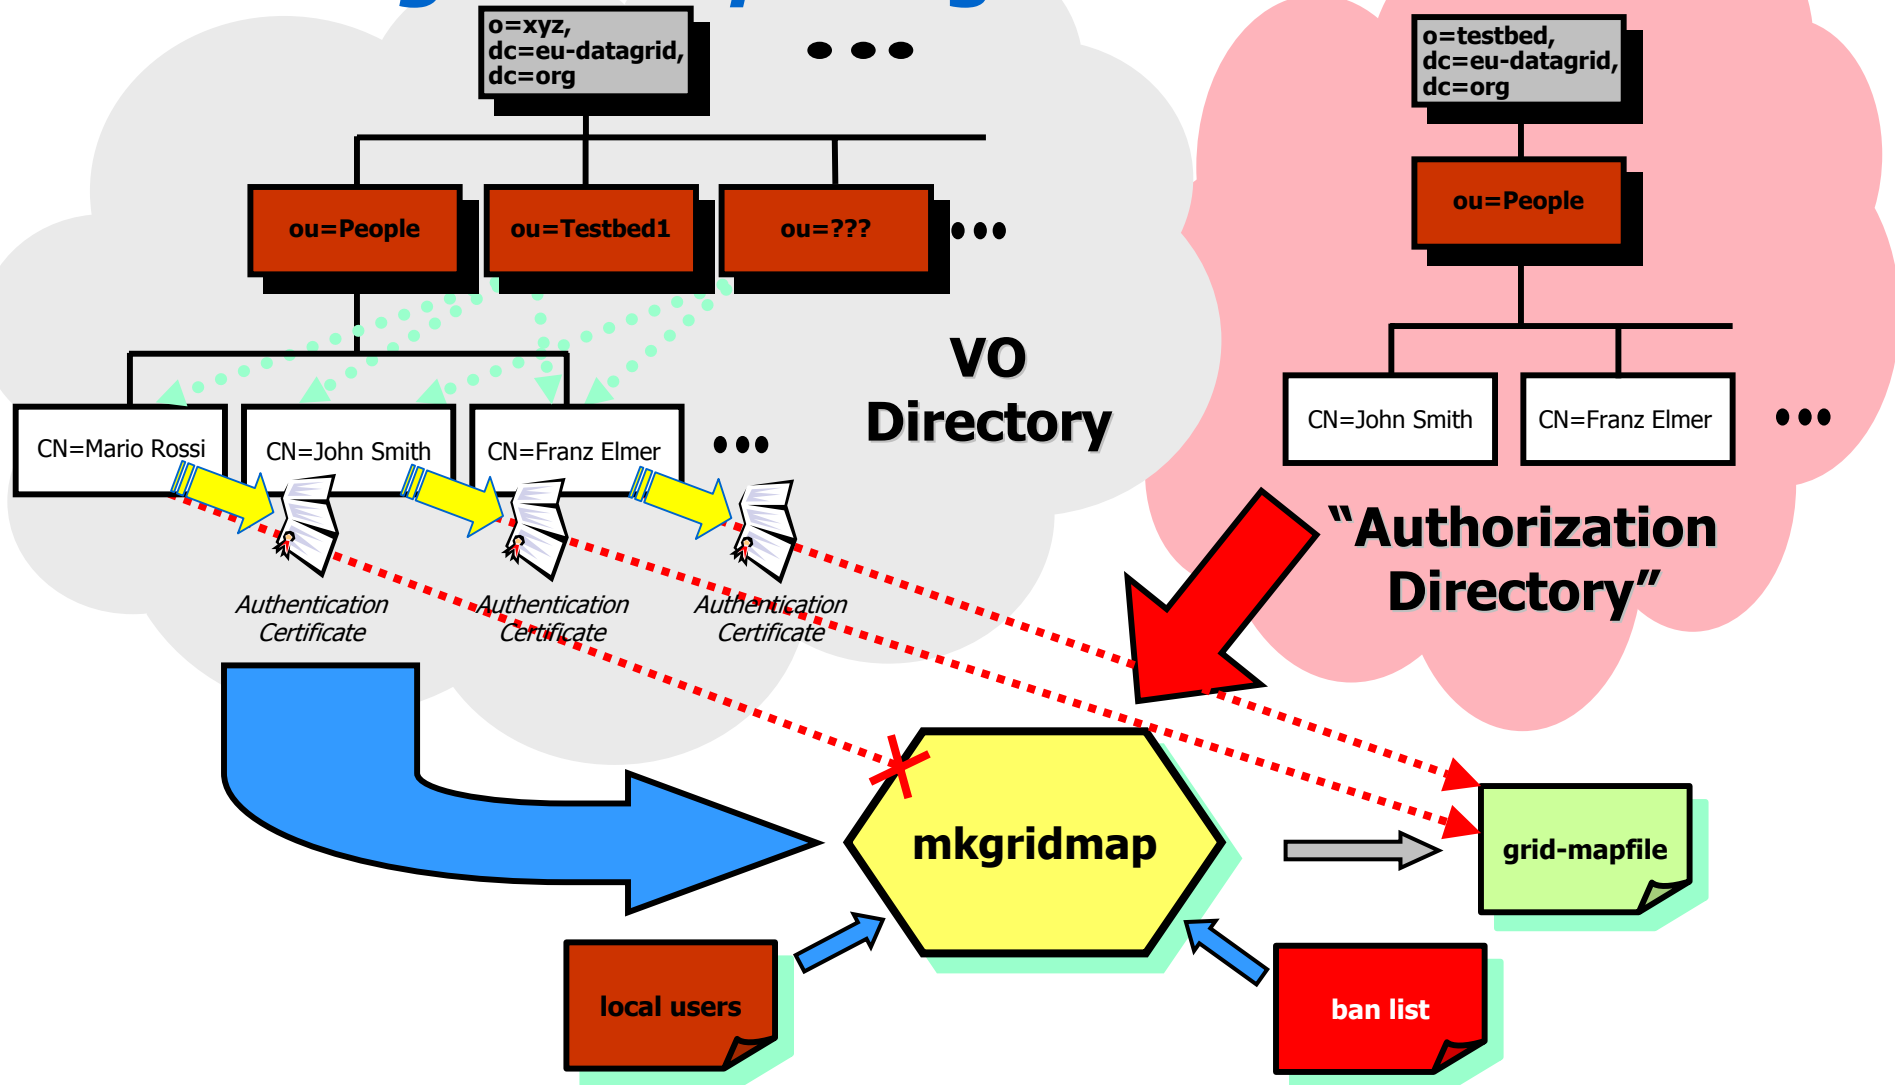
o=xyz,
dc=eu-datagrid,
dc=org

• • •

ou=People

ou=Testbed1

ou=???

• • •

CN=Mario Rossi

CN=John Smith

CN=Franz Elmer

• • •

VO
Directory

Authentication Certificate

Authentication Certificate

Authentication Certificate

o=testbed,
dc=eu-datagrid,
dc=org

ou=People

CN=John Smith

CN=Franz Elmer

• • •

"Authorization Directory"

mkgridmap

grid-mapfile

local users

ban list